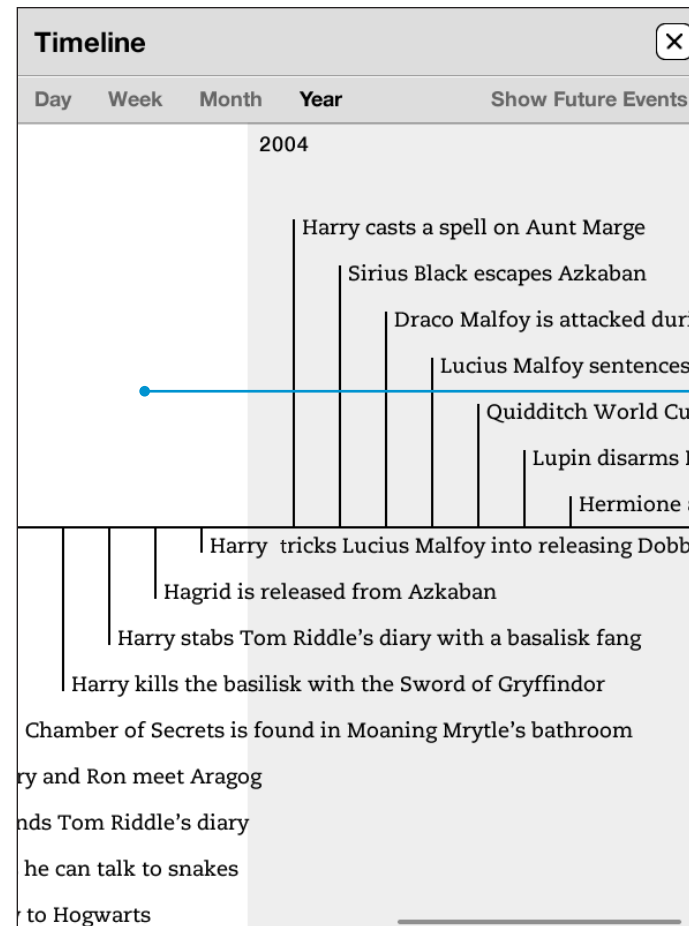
Timeline

Day Week Month Year Show Future Events

2004

Harry casts a spell on Aunt Marge

Sirius Black escapes Azkaban

Draco Malfoy is attacked duri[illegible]

Lucius Malfoy sentences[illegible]

Quidditch World Cu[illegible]

Lupin disarms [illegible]

Hermione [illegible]

Harry tricks Lucius Malfoy into releasing Dobb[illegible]

Hagrid is released from Azkaban

Harry stabs Tom Riddle's diary with a basalisk fang

Harry kills the basilisk with the Sword of Gryffindor

Chamber of Secrets is found in Moaning Mrytle's bathroom

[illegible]ry and Ron meet Aragog

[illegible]nds Tom Riddle's diary

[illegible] he can talk to snakes

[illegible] to Hogwarts